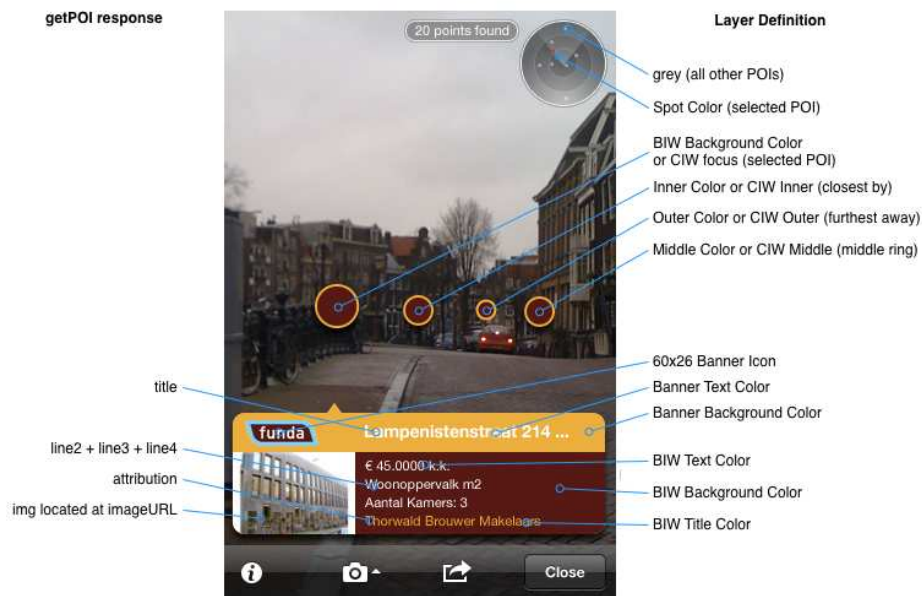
getPOI response

Layer Definition

20 points found

grey (all other POIs)

Spot Color (selected POI)

BIW Background Color or CIW focus (selected POI)

Inner Color or CIW Inner (closest by)

Outer Color or CIW Outer (furthest away)

Middle Color or CIW Middle (middle ring)

60x26 Banner Icon

title

Banner Text Color

Banner Background Color

funda

Lampenistenstraat 214 ...

line2 + line3 + line4

€ 45.0000 k.k.

BIW Text Color

attribution

Woonoppervalk m2

BIW Background Color

Aantal Kamers: 3

img located at imageURL

Thorwald Brouwer Makelaars

BIW Title Color

Close